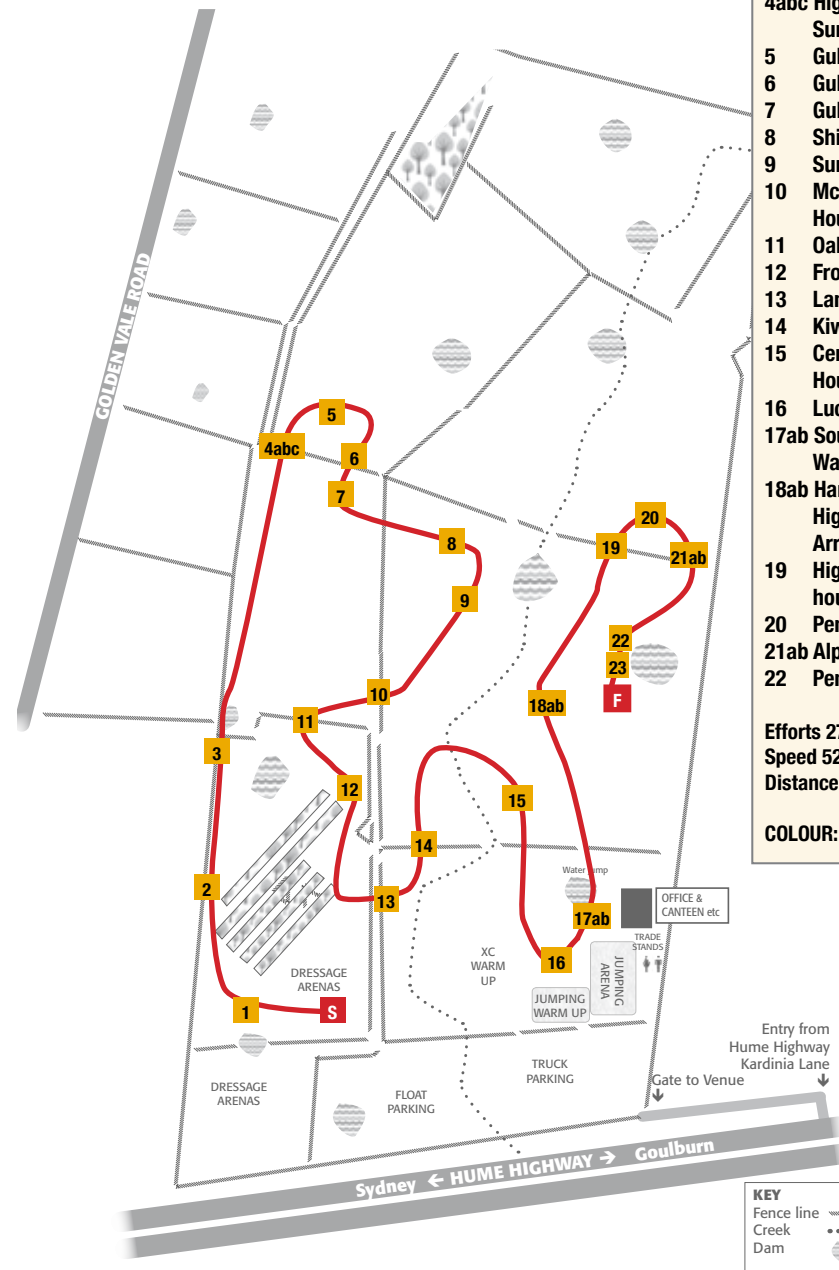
4abc Hig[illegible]
Sur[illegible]
5 Gul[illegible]
6 Gul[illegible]
7 Gul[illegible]
8 Shi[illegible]
9 Sur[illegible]
10 Mc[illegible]
Hou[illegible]
11 Oal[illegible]
12 Fro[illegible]
13 Lar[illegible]
14 Kiv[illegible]
15 Cer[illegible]
Hor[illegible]
16 Luc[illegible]
17ab Sou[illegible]
Wa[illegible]
18ab Har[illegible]
Hig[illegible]
Arr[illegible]
19 Hig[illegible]
hou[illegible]
20 Per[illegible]
21ab Alp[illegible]
22 Per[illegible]

Efforts 2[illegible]
Speed 52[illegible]
Distance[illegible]

COLOUR:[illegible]

GOLDEN VALE ROAD

5
4abc
6
7
8
9
10
11
3
12
2
13
14
15
16
17ab
18ab
19
20
21ab
22
23
F
1
S

Water jump
OFFICE & CANTEEN etc
TRADE STANDS
JUMPING ARENA
XC WARM UP
JUMPING WARM UP
DRESSAGE ARENAS
DRESSAGE ARENAS
FLOAT PARKING
TRUCK PARKING
Entry from Hume Highway Kardinia Lane
Gate to Venue
Sydney ← HUME HIGHWAY → Goulburn

KEY
Fence line
Creek
Dam